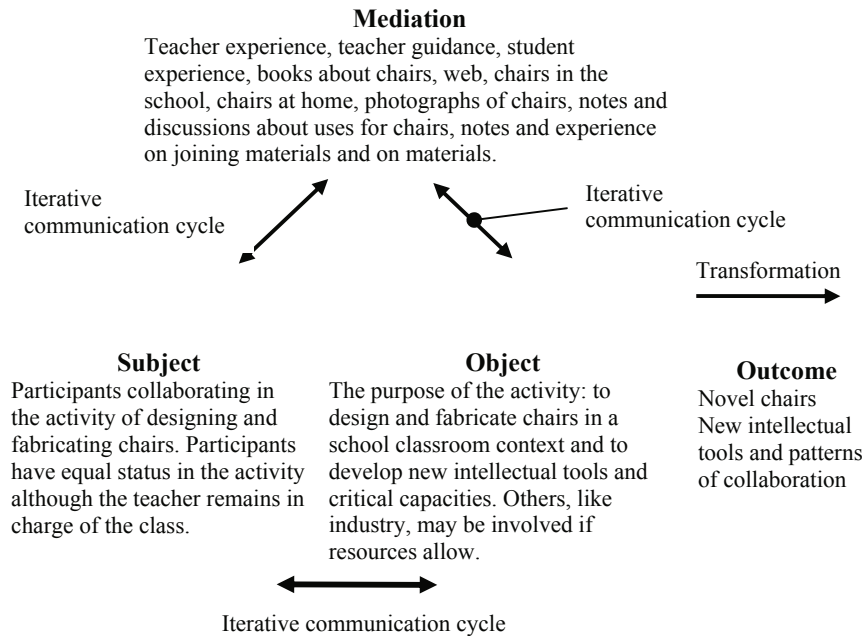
Mediation

Teacher experience, teacher guidance, student experience, books about chairs, web, chairs in the school, chairs at home, photographs of chairs, notes and discussions about uses for chairs, notes and experience on joining materials and on materials.

Iterative communication cycle

Iterative communication cycle

Transformation

Subject

Participants collaborating in the activity of designing and fabricating chairs. Participants have equal status in the activity although the teacher remains in charge of the class.

Object

The purpose of the activity: to design and fabricate chairs in a school classroom context and to develop new intellectual tools and critical capacities. Others, like industry, may be involved if resources allow.

Outcome

Novel chairs
New intellectual tools and patterns of collaboration

Iterative communication cycle